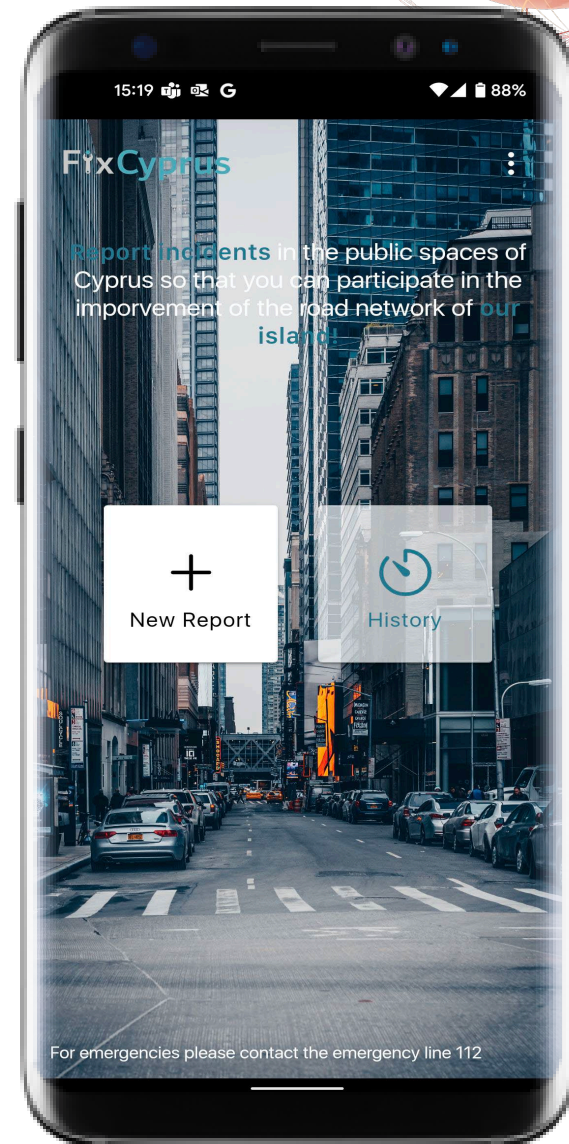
15:19 G 88%

FixCyprus

Report incidents in the public spaces of Cyprus so that you can participate in the imporvement of the road network of our island!

New Report

History

For emergencies please contact the emergency line 112